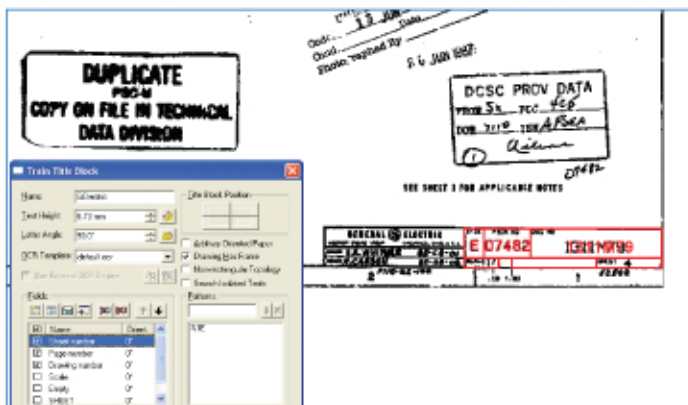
DUPLICATE
PSC-M
COPY ON FILE IN TECHNICAL
DATA DIVISION

Ord. 13 JAN
Good Date
Photo. reqsted by
6 JAN 1967

DCSC PROV DATA
FROM 5X FCC 4CE
DOB 7/10 ION AFORA

SEE SHEET 2 FOR APPLICABLE NOTES

GENERAL ELECTRIC
E 07482 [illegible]
SHEET 1

Train Title Block
Name
Text Height
Letter Angle
OCR Template default.ocr
Use External OCR Engine
Title Block Position
Add Page Oriented Paper
Drawing Has Frame
Maintain Angular Topology
Search Isolated Texts
Fields
Name
Orient.
Sheet number
Page number
Drawing number
Scale
Empty
SHEET
Patterns